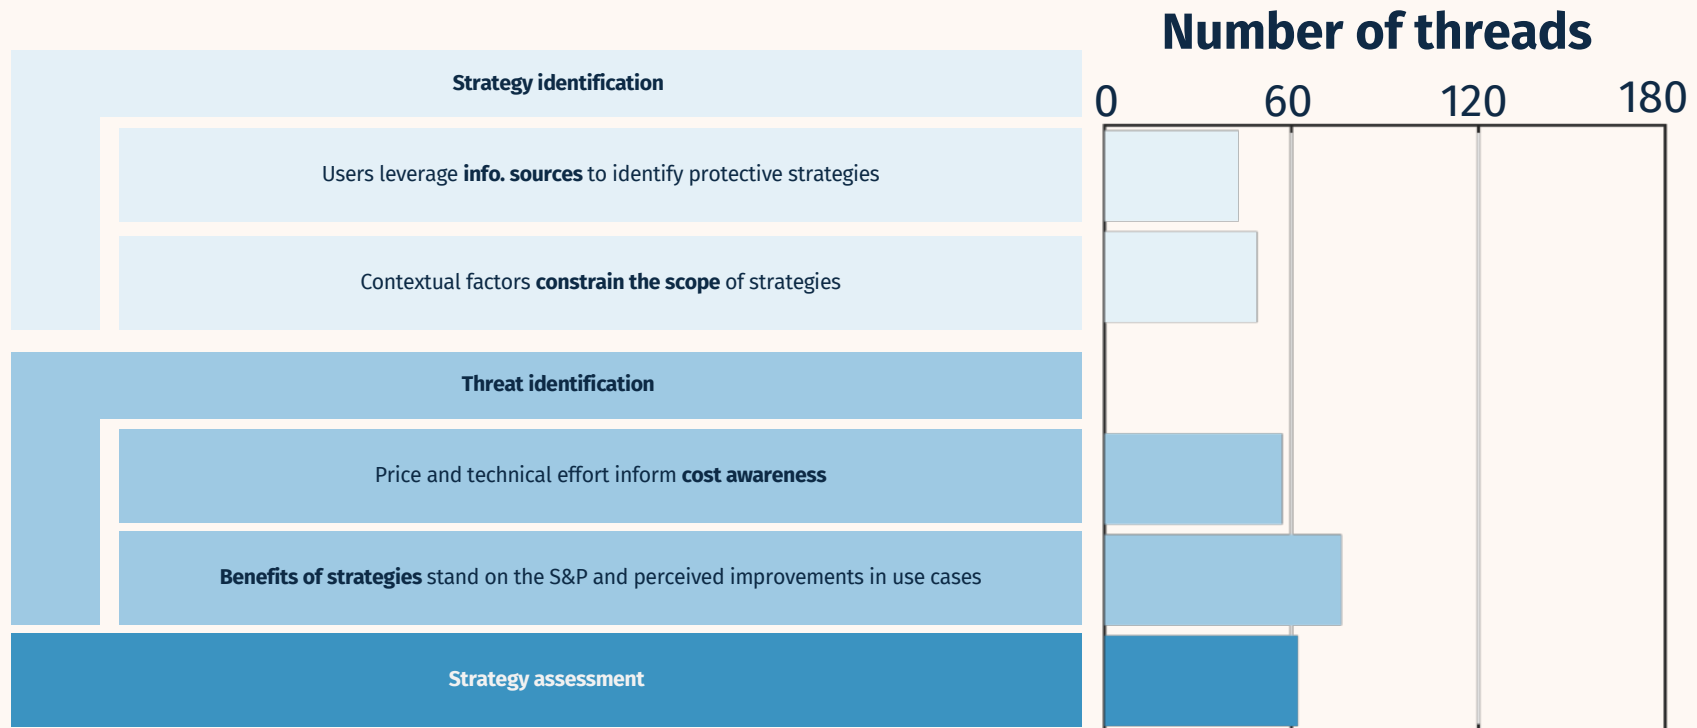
Number of threads

0 60 120 180

Strategy identification

Users leverage **info. sources** to identify protective strategies

Contextual factors **constrain the scope** of strategies

Threat identification

Price and technical effort inform **cost awareness**

**Benefits of strategies** stand on the S&P and perceived improvements in use cases

Strategy assessment